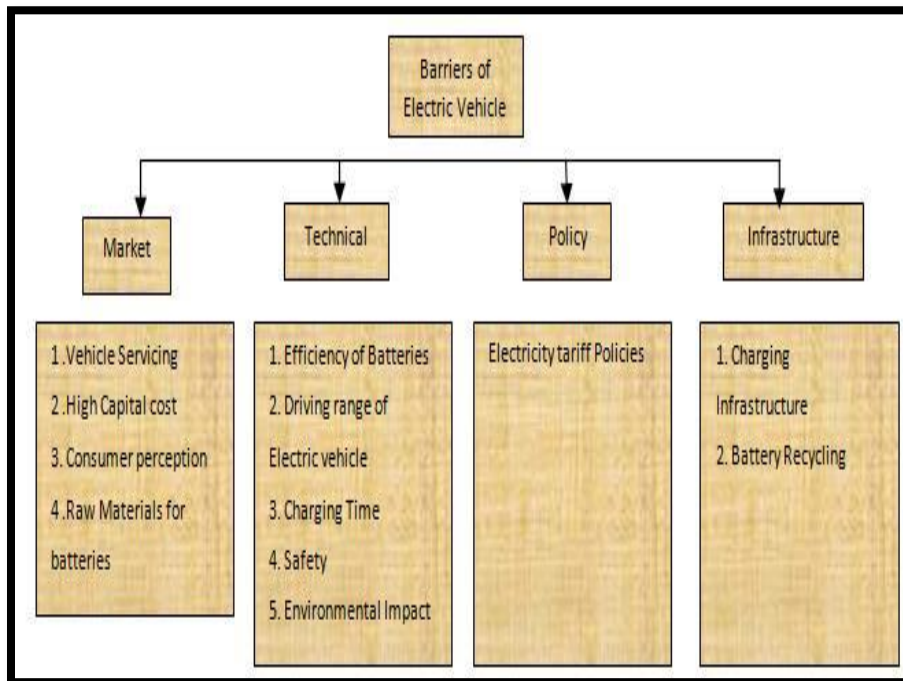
Barriers of Electric Vehicle

Market

Technical

Policy

Infrastructure

1 .Vehicle Servicing
2 .High Capital cost
3. Consumer perception
4 .Raw Materials for batteries

1. Efficiency of Batteries
2. Driving range of Electric vehicle
3. Charging Time
4. Safety
5. Environmental Impact

Electricity tariff Policies

1. Charging Infrastructure
2. Battery Recycling